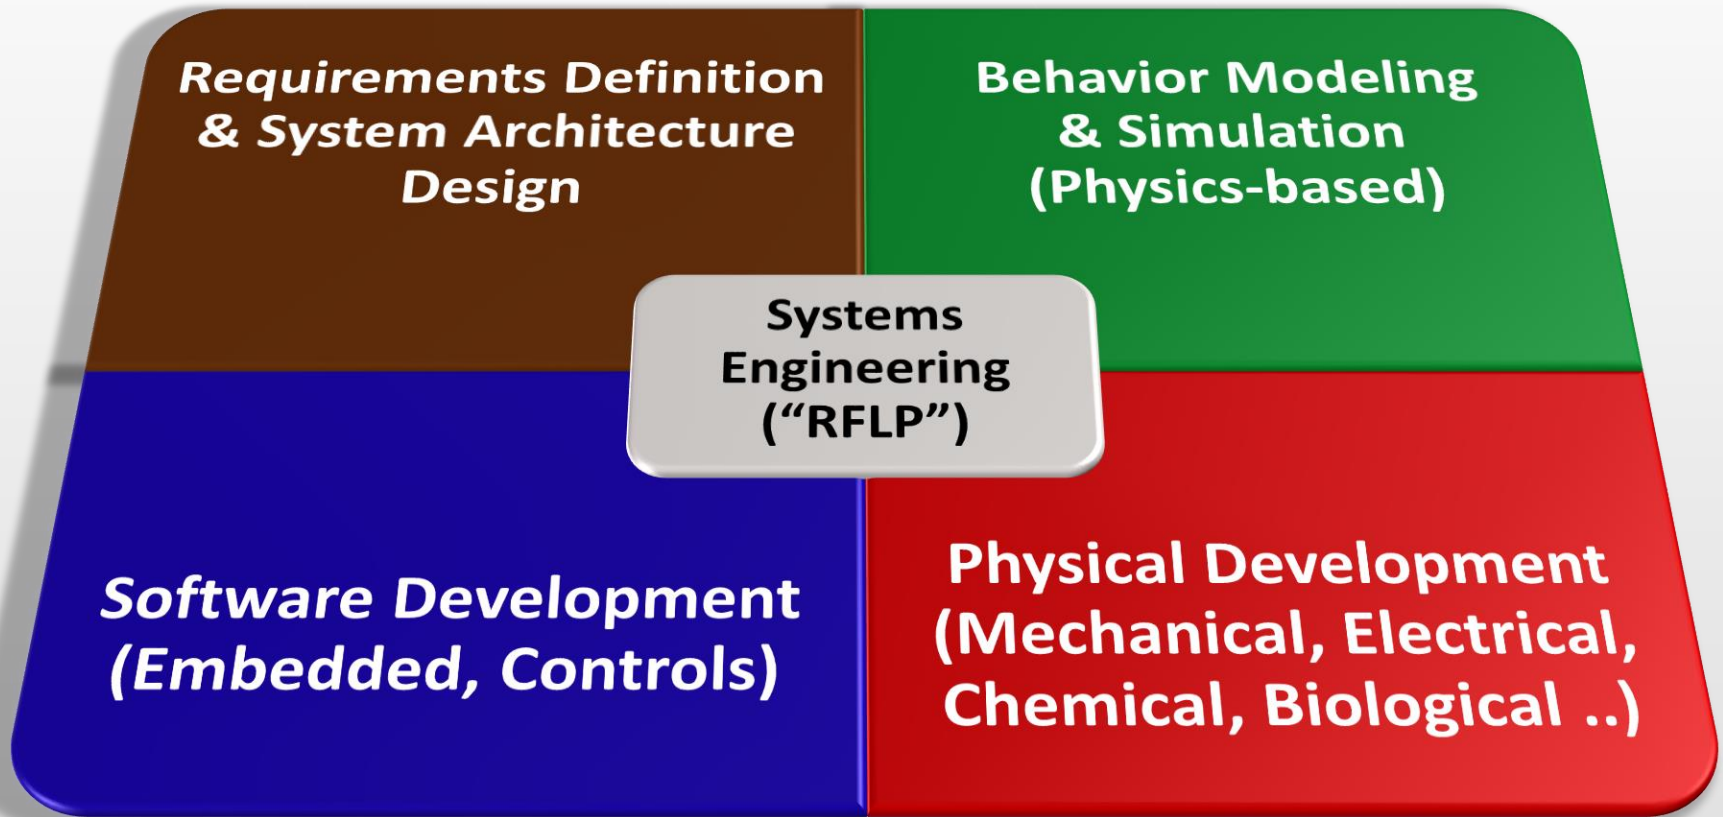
Requirements Definition & System Architecture Design

Behavior Modeling & Simulation (Physics-based)

Systems Engineering (“RFLP”)

Software Development (Embedded, Controls)

Physical Development (Mechanical, Electrical, Chemical, Biological ..)